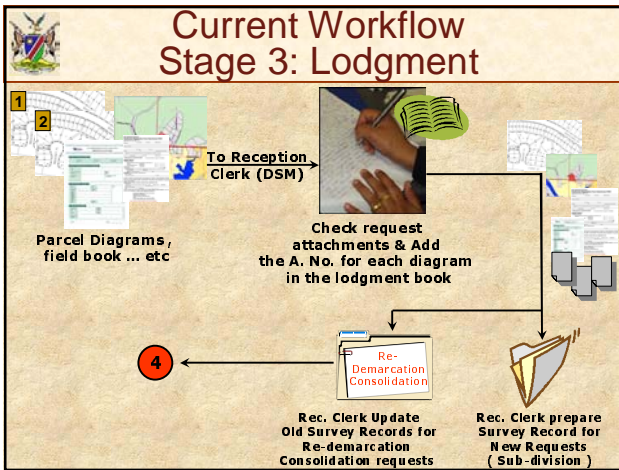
Current Workflow
Stage 3: Lodgment

1

2

Parcel Diagrams , field book ... etc

To Reception Clerk (DSM)

Check request attachments & Add the A. No. for each diagram in the lodgment book

Re-Demarcation Consolidation

4

Rec. Clerk Update Old Survey Records for Re-demarcation Consolidation requests

Rec. Clerk prepare Survey Record for New Requests ( Sub-division )